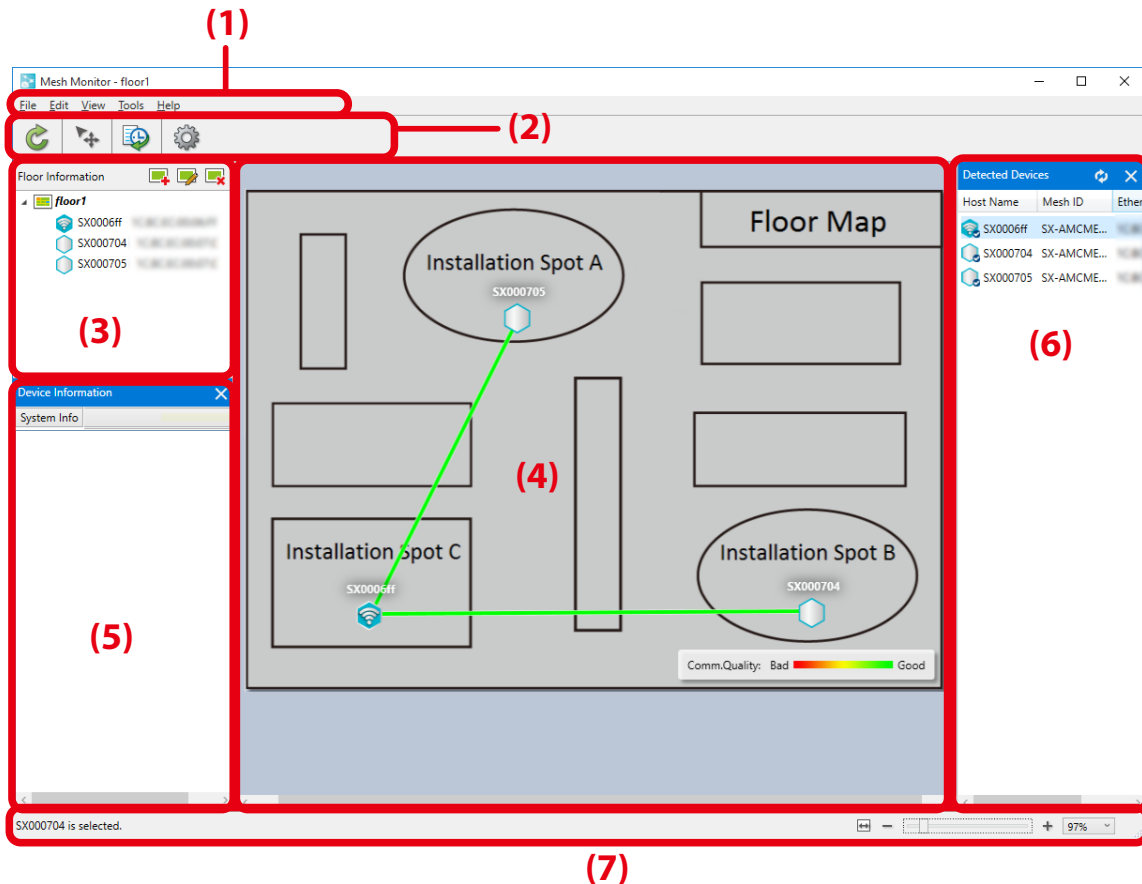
(1)

Mesh Monitor - floor1

File Edit View Tools Help

(2)

Floor Information

floor1
SX0006ff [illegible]
SX000704 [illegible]
SX000705 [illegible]

(3)

Device Information

System Info

(5)

Floor Map

Installation Spot A
SX000705

(4)

Installation Spot C
SX0006ff

Installation Spot B
SX000704

Comm.Quality: Bad Good

Detected Devices

| Host Name | Mesh ID | Ether |
|---|---|---|
| SX0006ff | SX-AMCME... | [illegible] |
| SX000704 | SX-AMCME... | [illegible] |
| SX000705 | SX-AMCME... | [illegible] |

(6)

SX000704 is selected.

97%

(7)